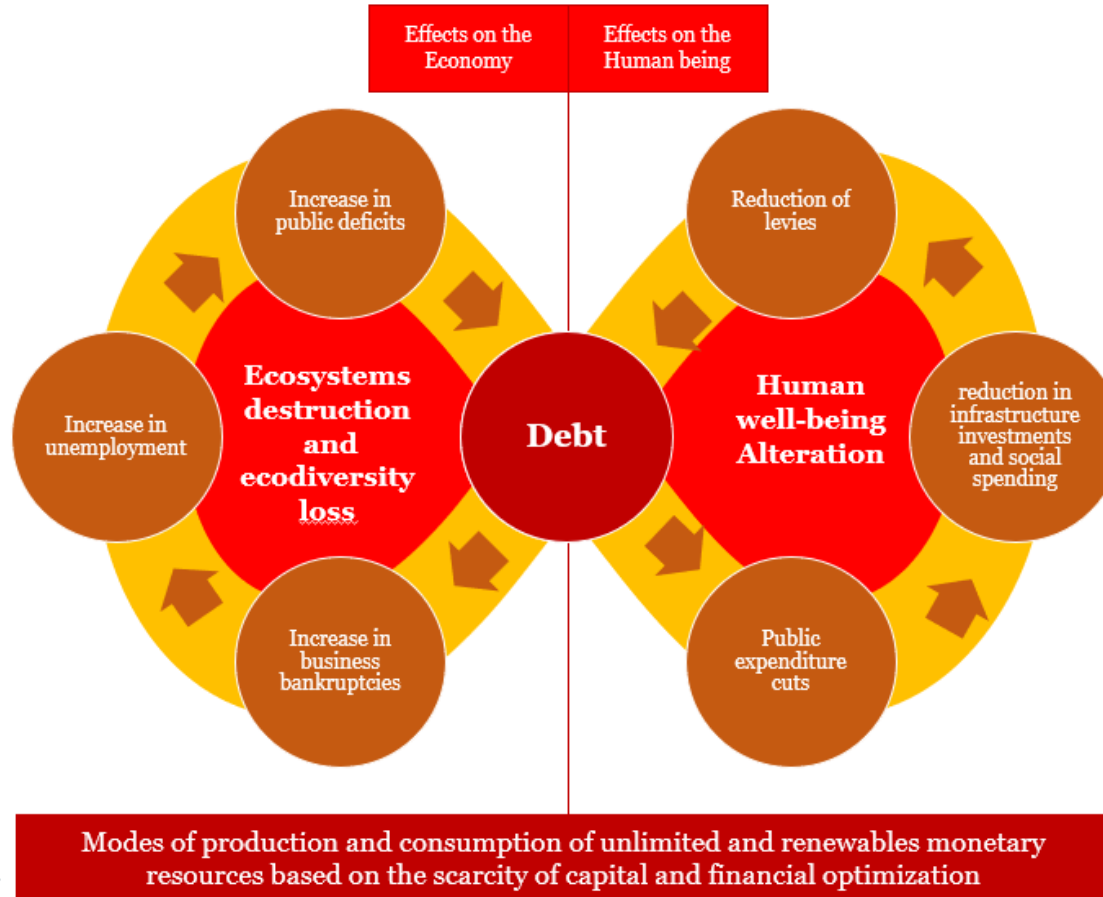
Effects on the Economy

Effects on the Human being

Increase in public deficits

Increase in unemployment

Ecosystems destruction and ecodiversity loss

Increase in business bankruptcies

Debt

Reduction of levies

Human well-being Alteration

reduction in infrastructure investments and social spending

Public expenditure cuts

Modes of production and consumption of unlimited and renewables monetary resources based on the scarcity of capital and financial optimization